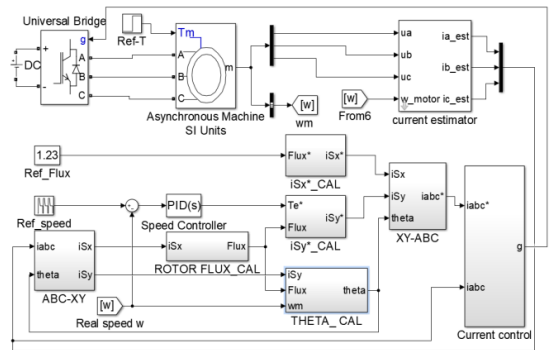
Universal Bridge
g
A
B
C
+
-
DC
Ref-T
Tm
A
B
C
m
Asynchronous Machine SI Units
[w]
wm
ua
ub
uc
w_motor
ia_est
ib_est
ic_est
[w]
From6
current estimator
1.23
Ref_Flux
Flux*
iSx*
iSx*_CAL
Ref_speed
PID(s)
Speed Controller
Te*
Flux
iSy*
iSy*_CAL
iSx
iSy
theta
iabc*
XY-ABC
iabc*
g
iabc
iSx
iSy
ABC-XY
iSx
Flux
ROTOR FLUX_CAL
iSy
Flux
wm
theta
THETA_ CAL
[w]
Real speed w
Current control